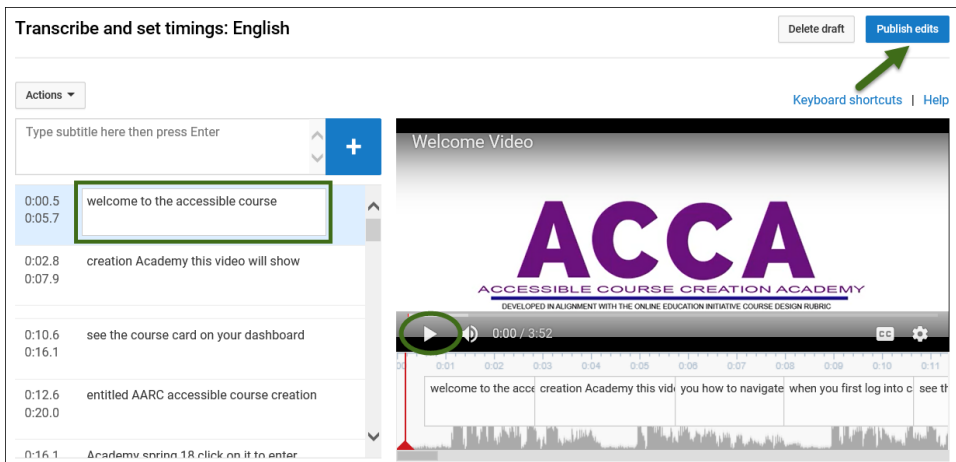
Transcribe and set timings: English

Delete draft

Publish edits

Actions

Keyboard shortcuts | Help

Type subtitle here then press Enter

+

| | |
|---|---|
| 0:00.5 0:05.7 | welcome to the accessible course |
| 0:02.8 0:07.9 | creation Academy this video will show |
| 0:10.6 0:16.1 | see the course card on your dashboard |
| 0:12.6 0:20.0 | entitled AARC accessible course creation |
| 0:16.1 | Academy spring 18 click on it to enter |

Welcome Video

ACCA

ACCESSIBLE COURSE CREATION ACADEMY

DEVELOPED IN ALIGNMENT WITH THE ONLINE EDUCATION INITIATIVE COURSE DESIGN RUBRIC

0:00 / 3:52

CC

0:00 0:01 0:02 0:03 0:04 0:05 0:06 0:07 0:08 0:09 0:10 0:11

welcome to the acc | creation Academy this vid | you how to navigate | when you first log into c | see th